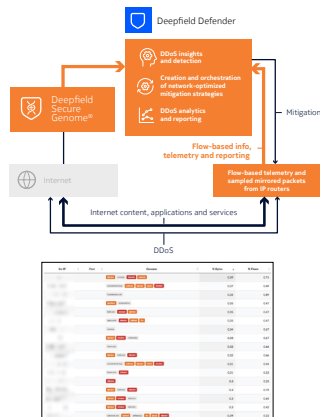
Deepfield Defender

DDoS insights and detection

Creation and orchestration of network-optimized mitigation strategies

DDoS analytics and reporting

Deepfield Secure Genome®

Mitigation

Flow-based info, telemetry and reporting

Internet

Flow-based telemetry and sampled mirrored packets from IP routers

Internet content, applications and services

DDoS

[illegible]